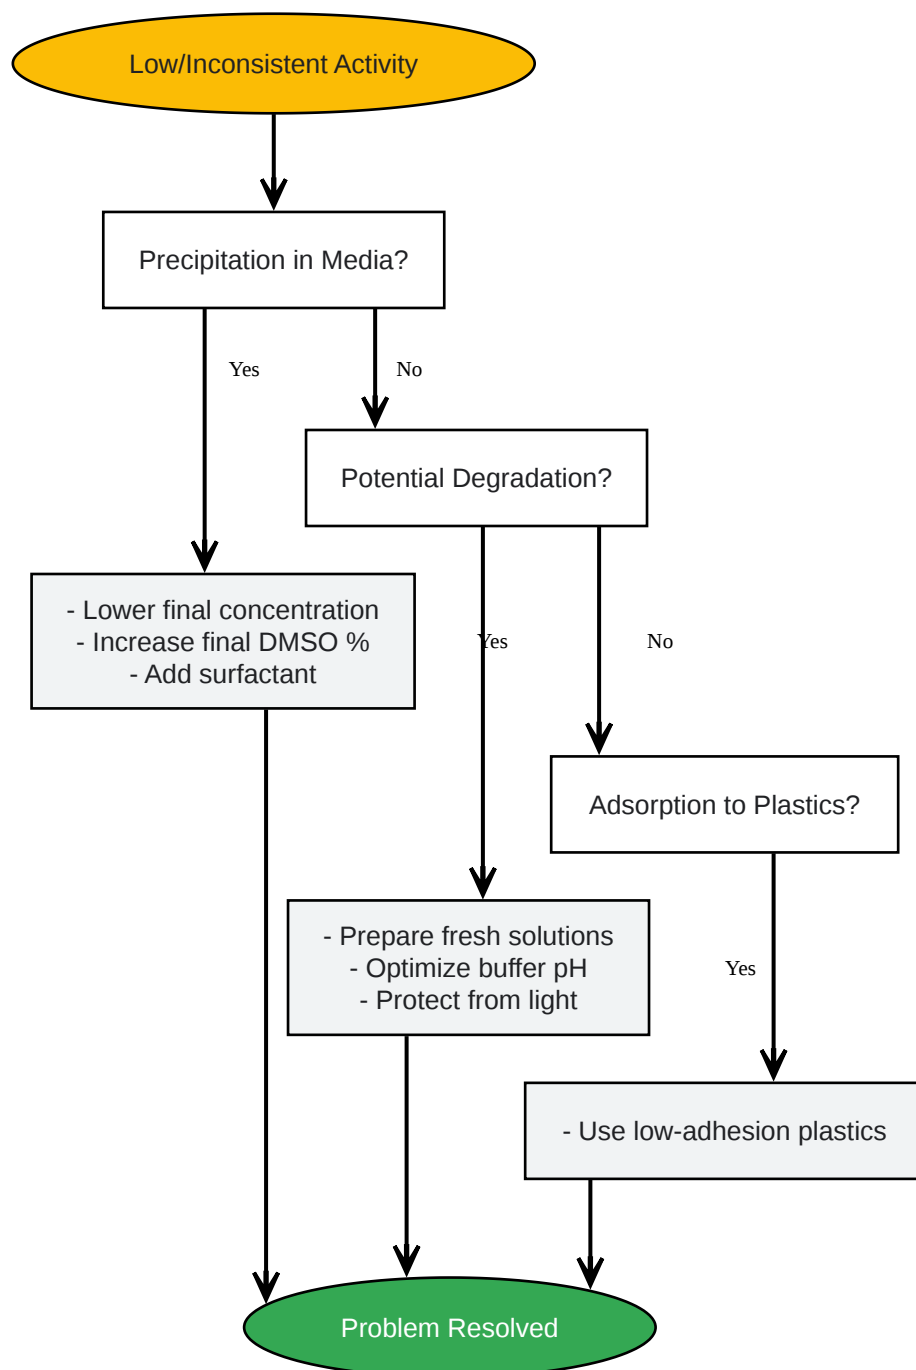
Low/Inconsistent Activity

Precipitation in Media?

Yes

No

Potential Degradation?

- Lower final concentration
- Increase final DMSO %
- Add surfactant

Yes

No

Adsorption to Plastics?

- Prepare fresh solutions
- Optimize buffer pH
- Protect from light

Yes

- Use low-adhesion plastics

Problem Resolved